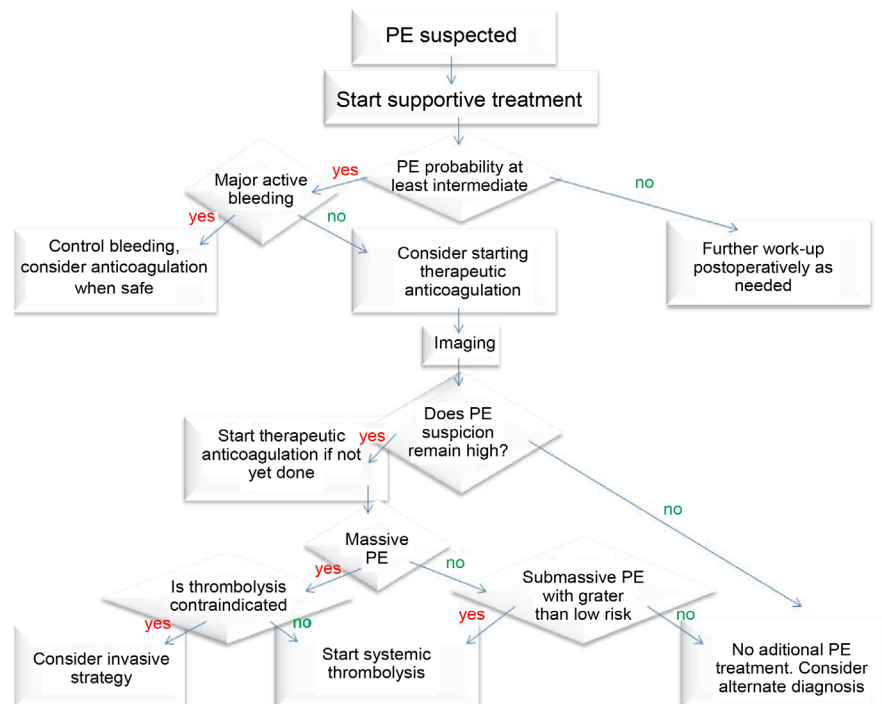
PE suspected

Start supportive treatment

PE probability at least intermediate

yes

Major active bleeding

yes

Control bleeding, consider anticoagulation when safe

no

Consider starting therapeutic anticoagulation

no

Further work-up postoperatively as needed

Imaging

Does PE suspicion remain high?

yes

Start therapeutic anticoagulation if not yet done

no

Massive PE

yes

Is thrombolysis contraindicated

yes

Consider invasive strategy

no

Start systemic thrombolysis

no

Submassive PE with grater than low risk

yes

no

No aditional PE treatment. Consider alternate diagnosis